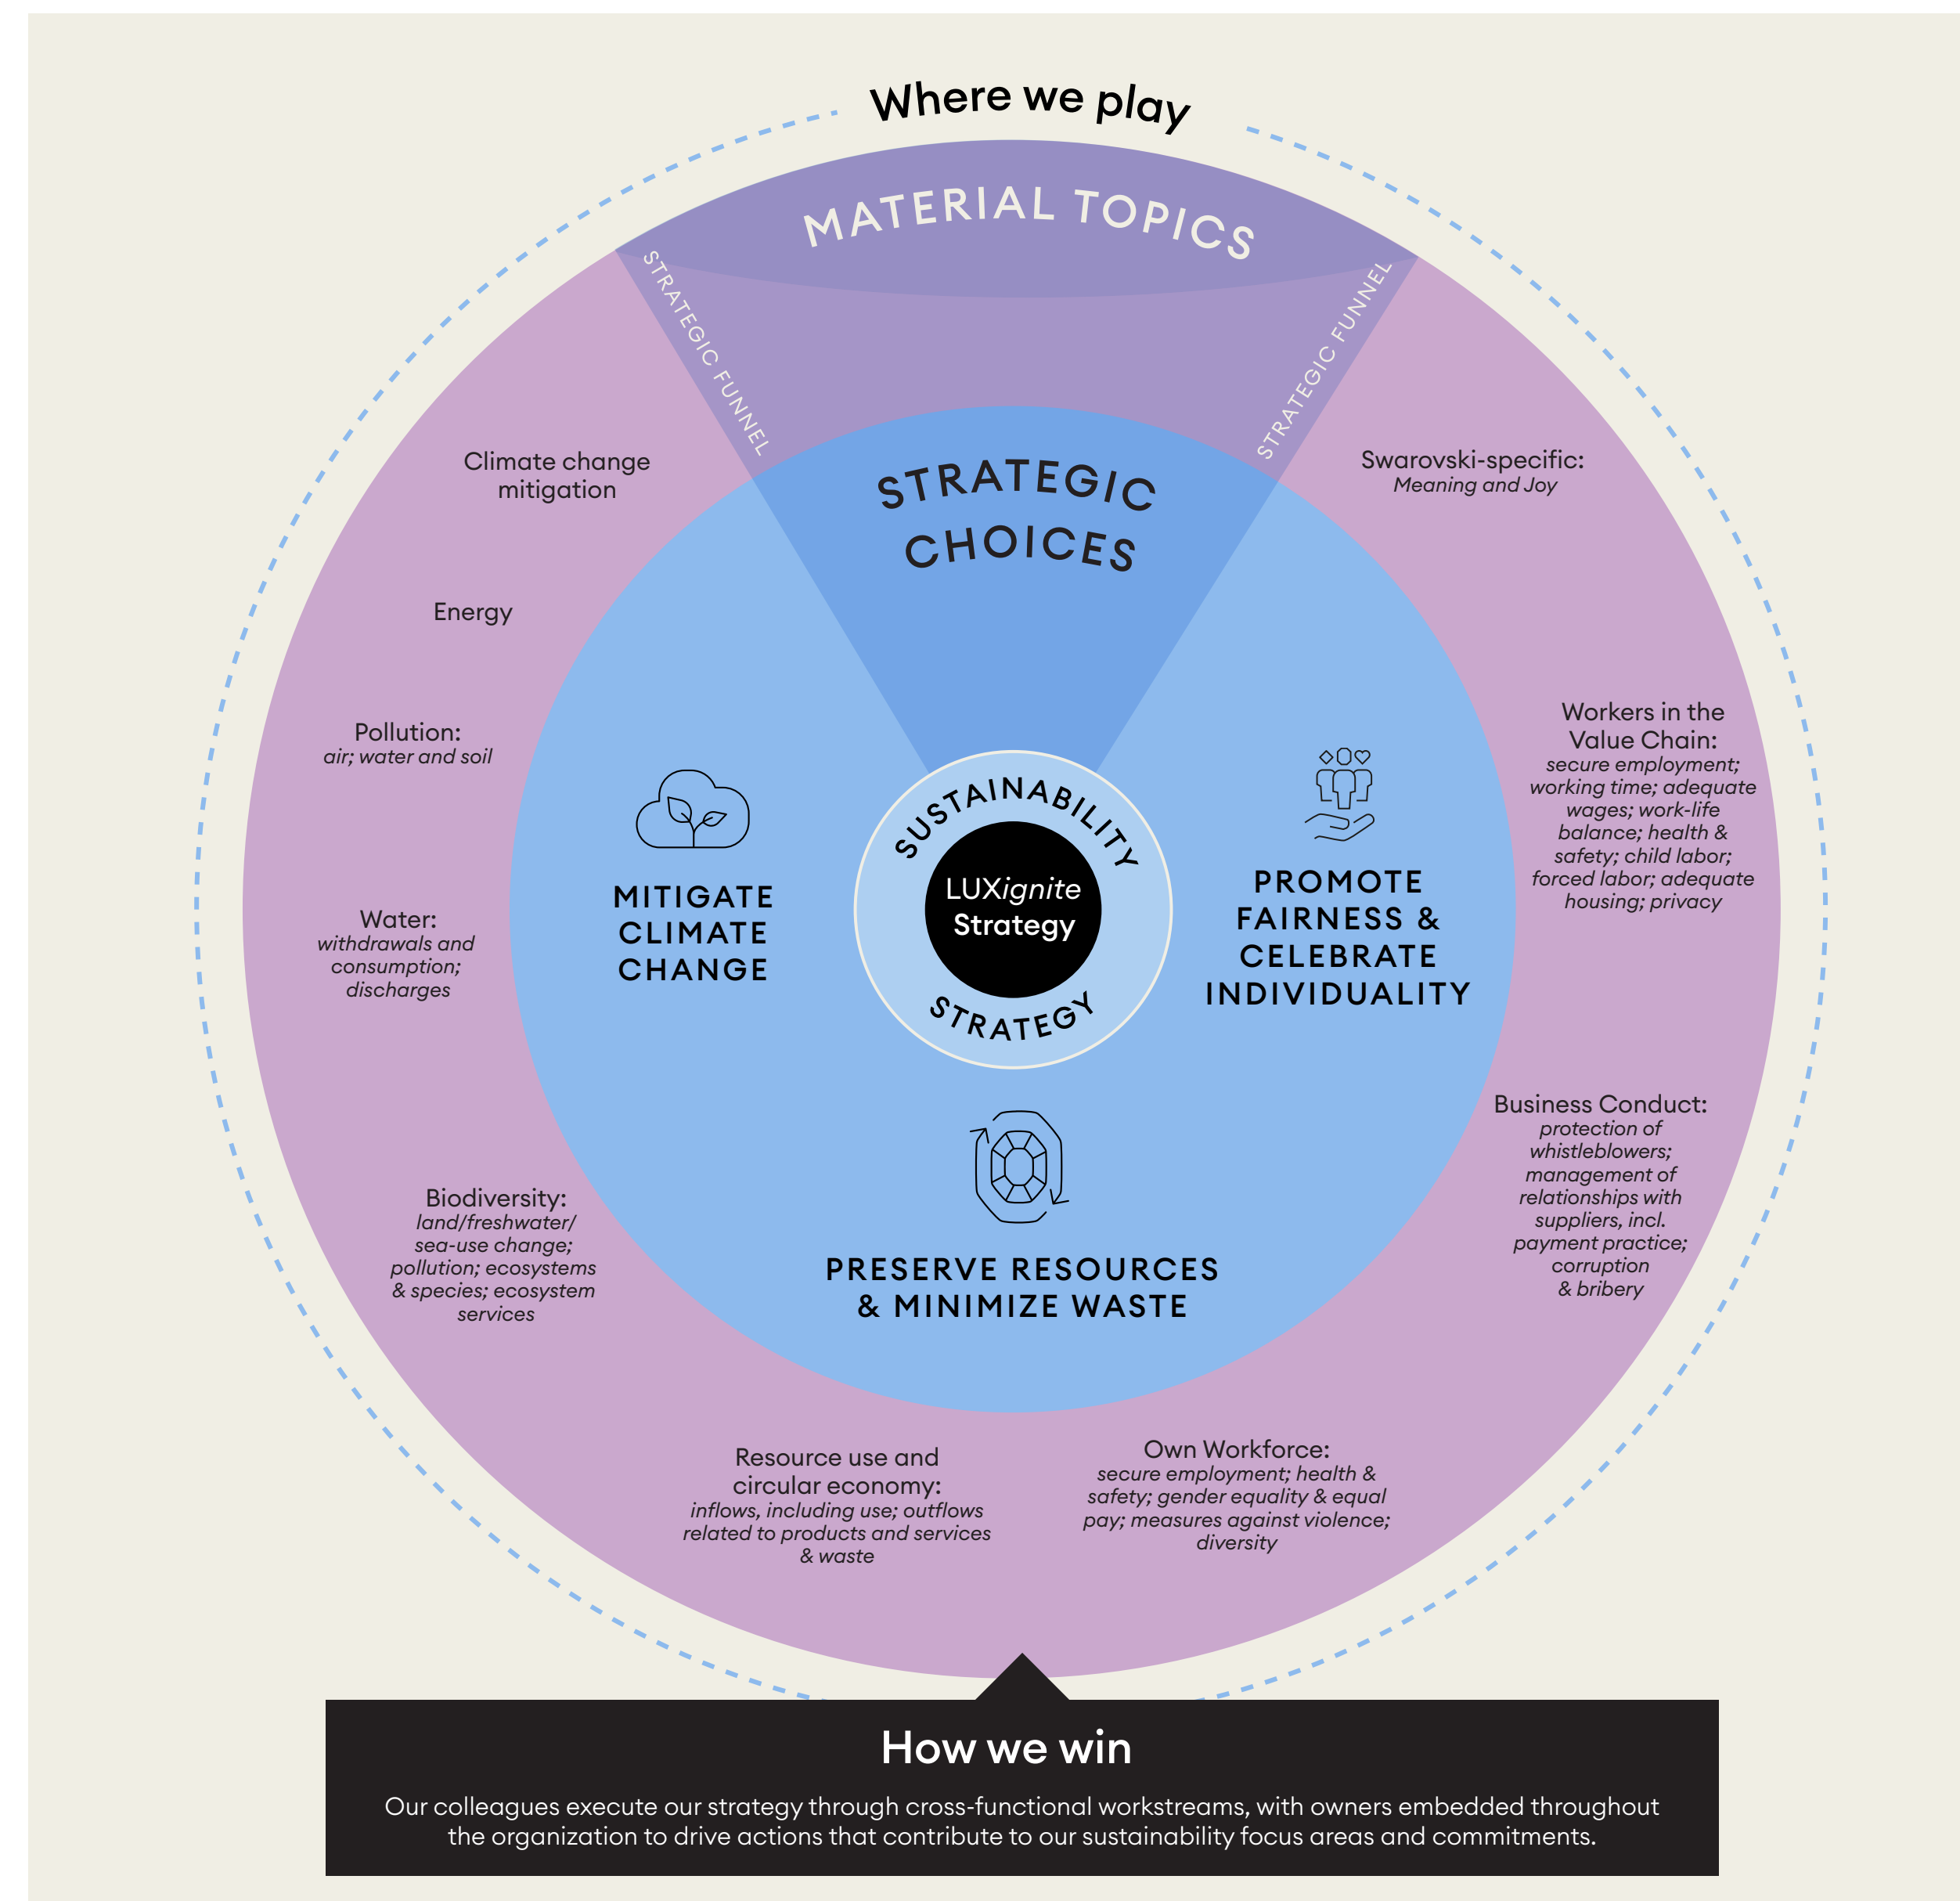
Where we play

MATERIAL TOPICS

STRATEGIC FUNNEL

STRATEGIC FUNNEL

STRATEGIC CHOICES

Climate change mitigation

Energy

Pollution:
air; water and soil

Water:
withdrawals and consumption; discharges

Biodiversity:
land/freshwater/ sea-use change; pollution; ecosystems & species; ecosystem services

Swarovski-specific:
Meaning and Joy

Workers in the Value Chain:
secure employment; working time; adequate wages; work-life balance; health & safety; child labor; forced labor; adequate housing; privacy

Business Conduct:
protection of whistleblowers; management of relationships with suppliers, incl. payment practice; corruption & bribery

Resource use and circular economy:
inflows, including use; outflows related to products and services & waste

Own Workforce:
secure employment; health & safety; gender equality & equal pay; measures against violence; diversity

MITIGATE CLIMATE CHANGE

SUSTAINABILITY STRATEGY

LUXignite Strategy

PROMOTE FAIRNESS & CELEBRATE INDIVIDUALITY

PRESERVE RESOURCES & MINIMIZE WASTE

How we win

Our colleagues execute our strategy through cross-functional workstreams, with owners embedded throughout the organization to drive actions that contribute to our sustainability focus areas and commitments.